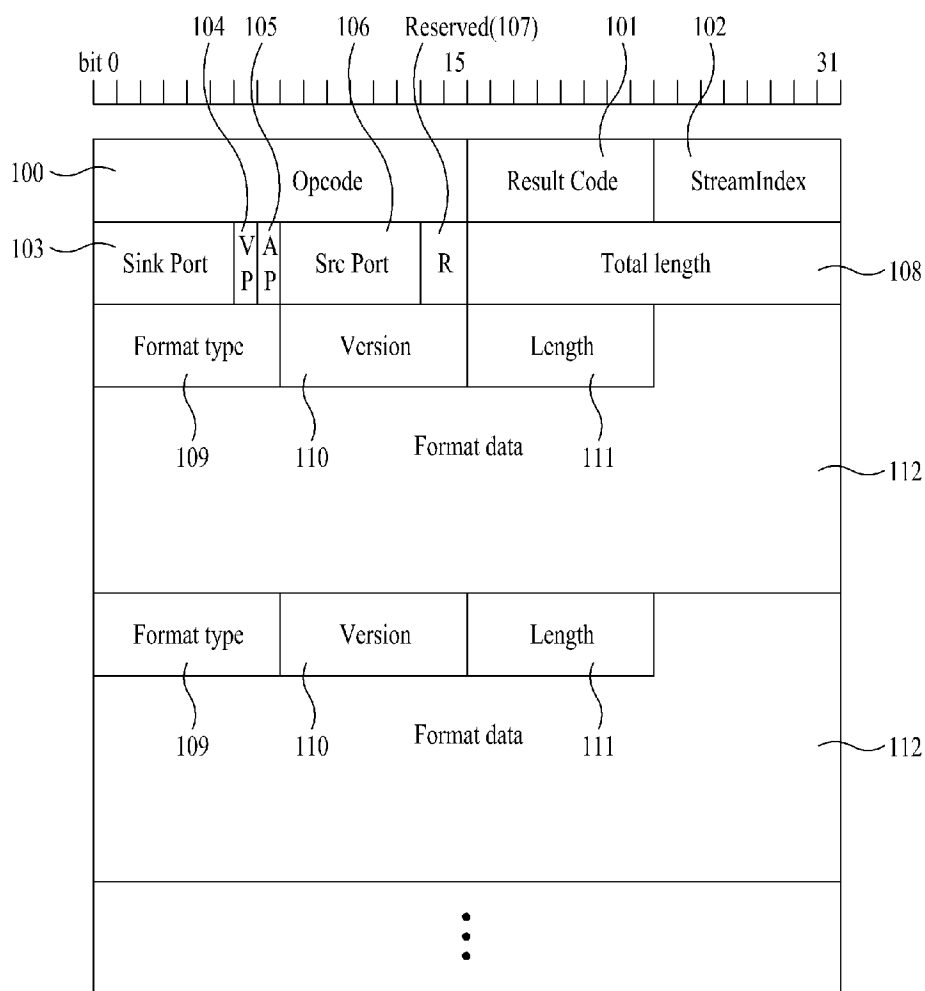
104 105 106 Reserved(107) 101 102

bit 0 15 31

100 Opcode Result Code StreamIndex

103 Sink Port V P A P Src Port R Total length 108

Format type Version Length

109 110 Format data 111 112

Format type Version Length

109 110 Format data 111 112

⋮